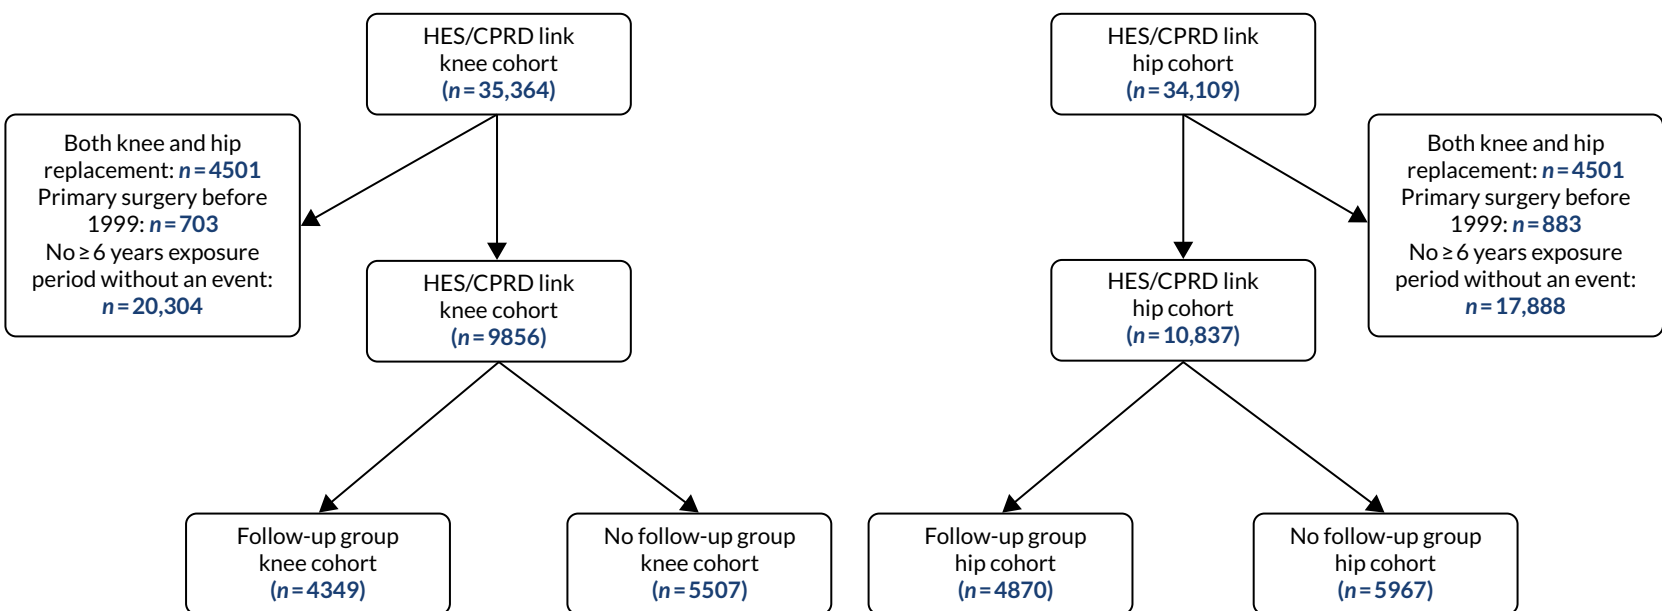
HES/CPRD link knee cohort ($n = 35,364$)

Both knee and hip replacement: $n = 4501$
Primary surgery before 1999: $n = 703$
No ≥ 6 years exposure period without an event: $n = 20,304$

HES/CPRD link knee cohort ($n = 9856$)

Follow-up group knee cohort ($n = 4349$)

No follow-up group knee cohort ($n = 5507$)

HES/CPRD link hip cohort ($n = 34,109$)

Both knee and hip replacement: $n = 4501$
Primary surgery before 1999: $n = 883$
No ≥ 6 years exposure period without an event: $n = 17,888$

HES/CPRD link hip cohort ($n = 10,837$)

Follow-up group hip cohort ($n = 4870$)

No follow-up group hip cohort ($n = 5967$)